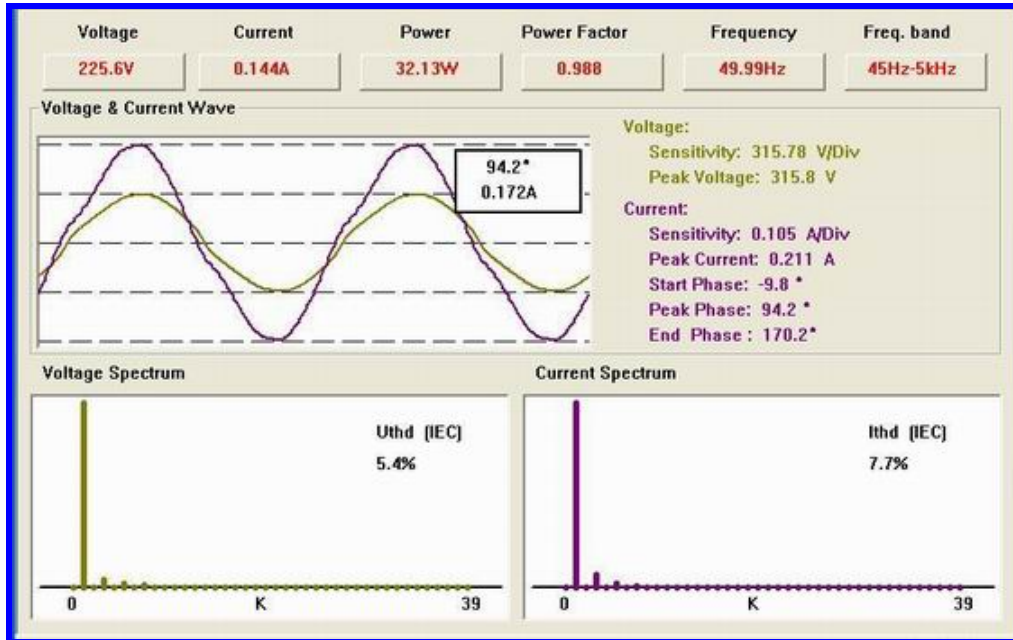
| Voltage | Current | Power | Power Factor | Frequency | Freq. band |
|---|---|---|---|---|---|
| 225.6V | 0.144A | 32.13W | 0.988 | 49.99Hz | 45Hz-5kHz |

Voltage & Current Wave

94.2°
0.172A

Voltage:
Sensitivity: 315.78 V/Div
Peak Voltage: 315.8 V

Current:
Sensitivity: 0.105 A/Div
Peak Current: 0.211 A
Start Phase: -9.8 °
Peak Phase: 94.2 °
End Phase : 170.2°

Voltage Spectrum

Uthd (IEC)
5.4%

0 K 39

Current Spectrum

Ithd (IEC)
7.7%

0 K 39